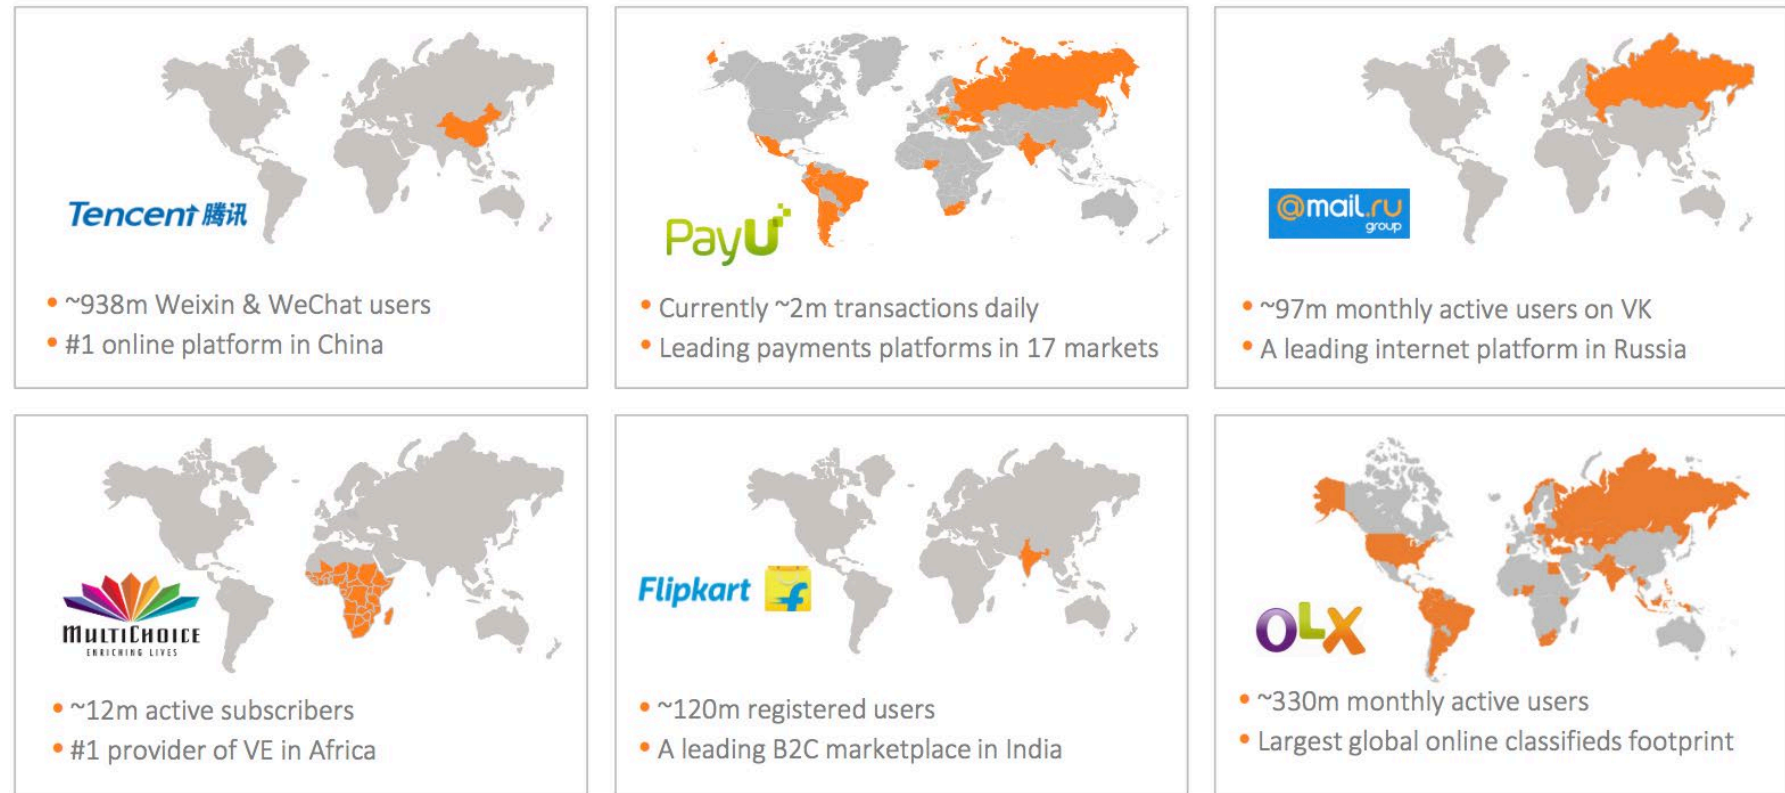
Tencent 腾讯

• ~938m Weixin & WeChat users
• #1 online platform in China

PayU

• Currently ~2m transactions daily
• Leading payments platforms in 17 markets

@mail.ru group

• ~97m monthly active users on VK
• A leading internet platform in Russia

MultiChoice
ENRICHING LIVES

• ~12m active subscribers
• #1 provider of VE in Africa

Flipkart

• ~120m registered users
• A leading B2C marketplace in India

OLX

• ~330m monthly active users
• Largest global online classifieds footprint